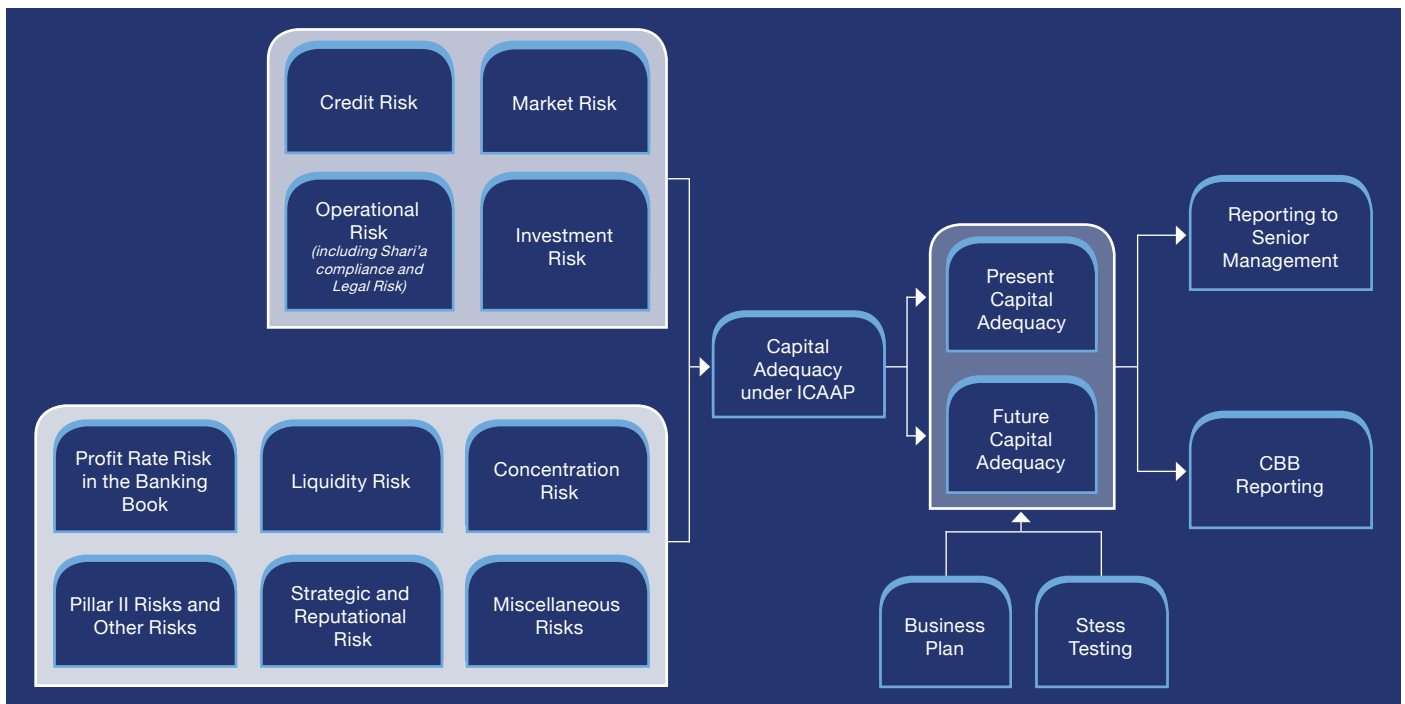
Credit Risk

Market Risk

Operational Risk
(including Shari'a compliance and Legal Risk)

Investment Risk

Profit Rate Risk in the Banking Book

Liquidity Risk

Concentration Risk

Pillar II Risks and Other Risks

Strategic and Reputational Risk

Miscellaneous Risks

Capital Adequacy under ICAAP

Present Capital Adequacy

Future Capital Adequacy

Business Plan

Stess Testing

Reporting to Senior Management

CBB Reporting